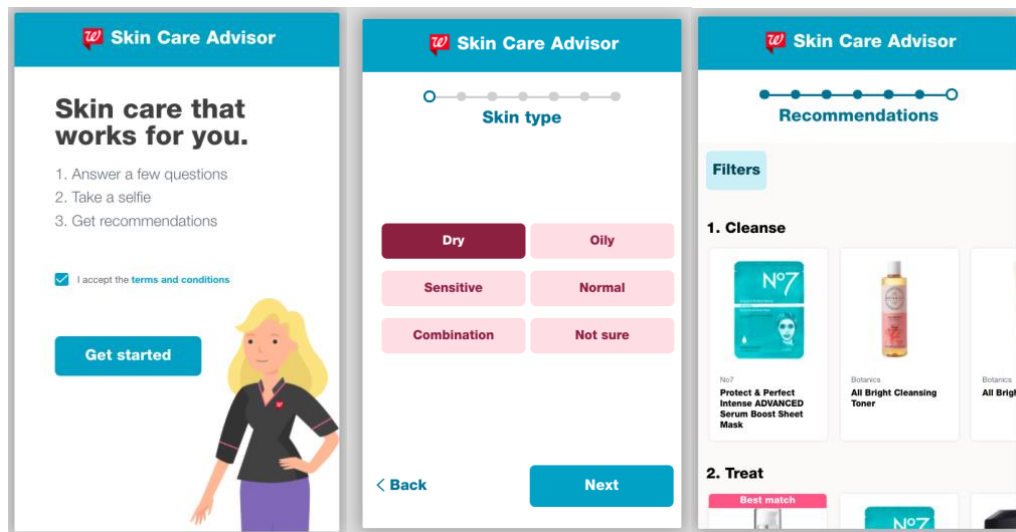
Skin Care Advisor

Skin care that works for you.

1. Answer a few questions
2. Take a selfie
3. Get recommendations

I accept the terms and conditions

Get started

Skin Care Advisor

Skin type

Dry
Oily
Sensitive
Normal
Combination
Not sure

< Back
Next

Skin Care Advisor

Recommendations

Filters

1. Cleanse

No7

No7
Protect & Perfect Intense ADVANCED Serum Boost Sheet Mask

Botanics
All Bright Cleansing Toner

Botanics
All Brig

2. Treat

Best match

No7